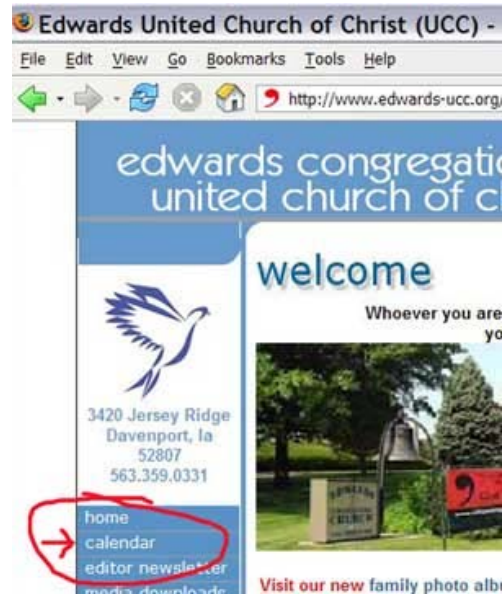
Edwards United Church of Christ (UCC) -

File Edit View Go Bookmarks Tools Help

http://www.edwards-ucc.org/

edwards congregatio
united church of c

welcome

Whoever you are
yo

3420 Jersey Ridge
Davenport, Ia
52807
563.359.0331

home
calendar
editor newsletter
media downloads

Visit our new family photo albu